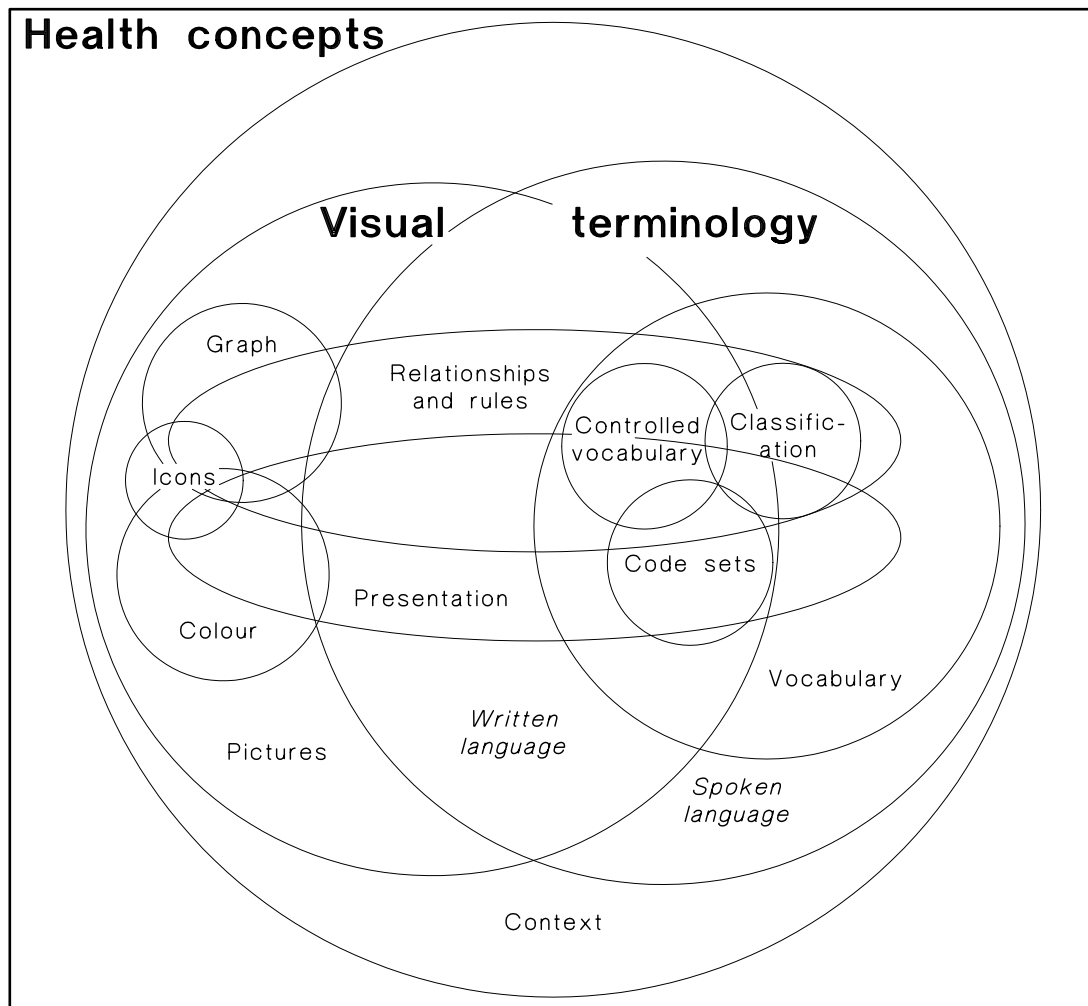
Health concepts

Visual terminology

Graph

Relationships and rules

Controlled vocabulary

Classification

Icons

Code sets

Presentation

Colour

Vocabulary

Written language

Pictures

Spoken language

Context